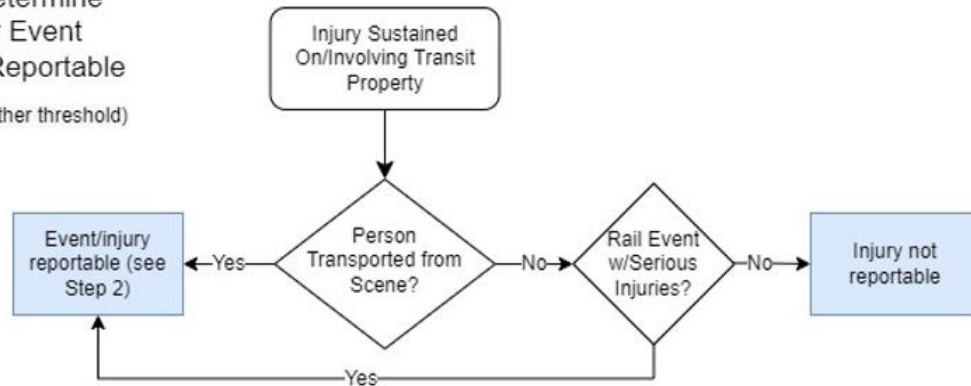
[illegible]etermine
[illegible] Event
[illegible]Reportable

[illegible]ther threshold)

Injury Sustained On/Involving Transit Property

Person Transported from Scene?

Event/injury reportable (see Step 2)

Yes

No

Rail Event w/Serious Injuries?

No

Injury not reportable

Yes